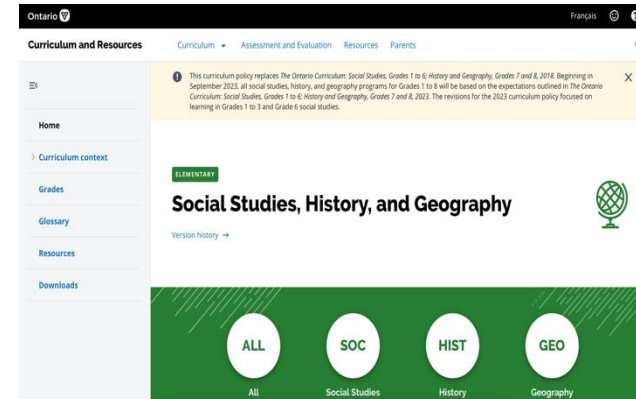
Ontario

Français

Curriculum and Resources

Curriculum

Assessment and Evaluation

Resources

Parents

This curriculum policy replaces The Ontario Curriculum: Social Studies, Grades 1 to 6; History and Geography, Grades 7 and 8, 2018. Beginning in September 2023, all social studies, history, and geography programs for Grades 1 to 8 will be based on the expectations outlined in The Ontario Curriculum: Social Studies, Grades 1 to 6; History and Geography, Grades 7 and 8, 2023. The revisions for the 2023 curriculum policy focused on learning in Grades 1 to 3 and Grade 6 social studies.

X

Home

Curriculum context

Grades

Glossary

Resources

Downloads

ELEMENTARY

Social Studies, History, and Geography

Version history →

ALL
All

SOC
Social Studies

HIST
History

GEO
Geography